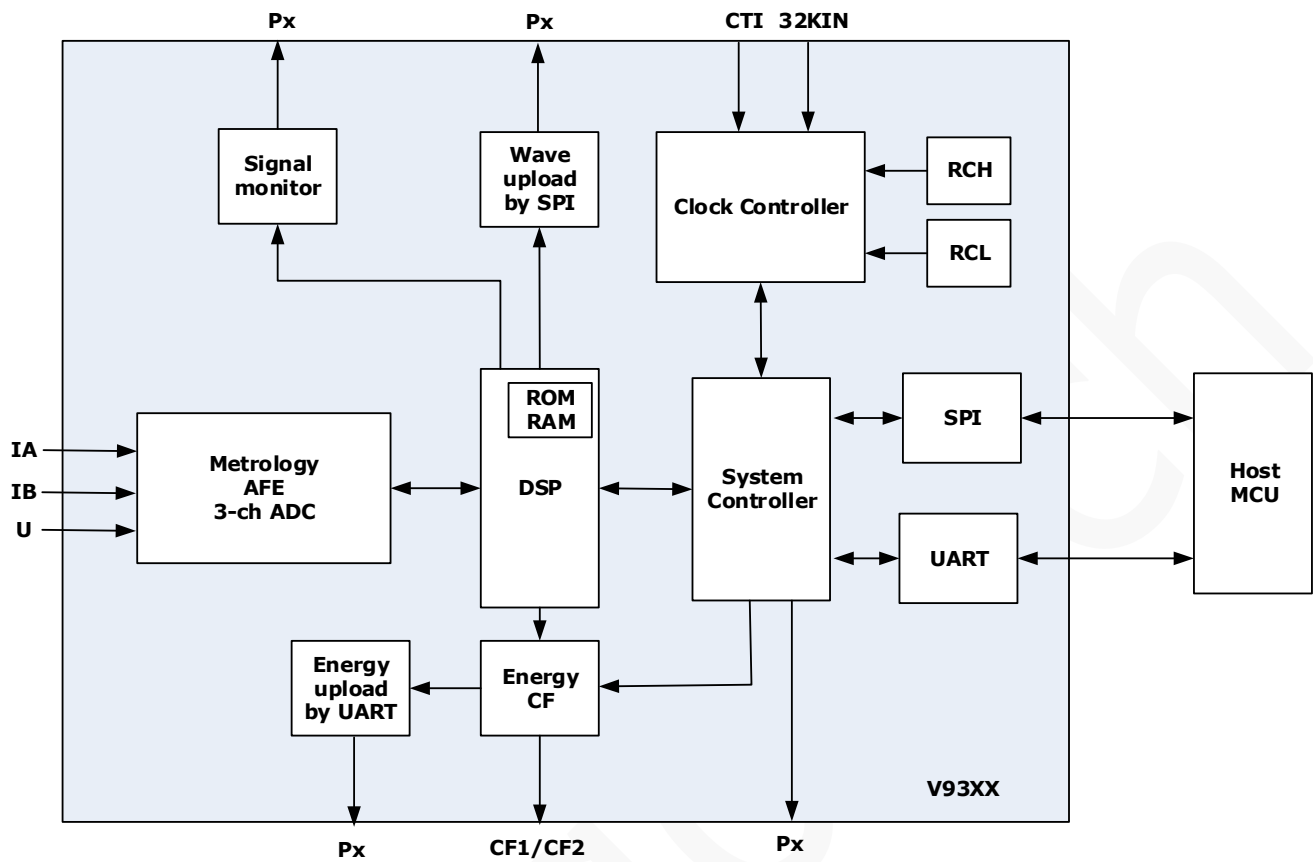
Px

Px

CTI 32KIN

Signal monitor

Wave upload by SPI

Clock Controller

RCH

RCL

ROM RAM

DSP

System Controller

SPI

Host MCU

UART

IA

IB

U

Metrology AFE 3-ch ADC

Energy upload by UART

Energy CF

V93XX

Px

CF1/CF2

Px